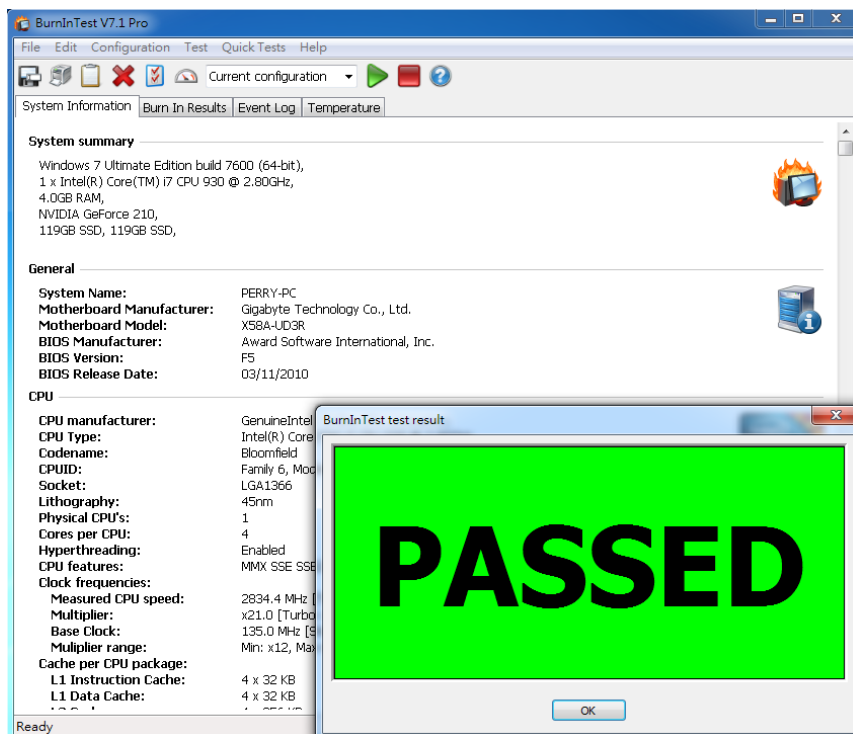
BurnInTest V7.1 Pro

File Edit Configuration Test Quick Tests Help

Current configuration

System Information | Burn In Results | Event Log | Temperature

System summary

Windows 7 Ultimate Edition build 7600 (64-bit),
1 x Intel(R) Core(TM) i7 CPU 930 @ 2.80GHz,
4.0GB RAM,
NVIDIA GeForce 210,
119GB SSD, 119GB SSD,

General

| | |
|---|---|
| System Name: | PERRY-PC |
| Motherboard Manufacturer: | Gigabyte Technology Co., Ltd. |
| Motherboard Model: | X58A-UD3R |
| BIOS Manufacturer: | Award Software International, Inc. |
| BIOS Version: | F5 |
| BIOS Release Date: | 03/11/2010 |

CPU

| | |
|---|---|
| CPU manufacturer: | GenuineIntel |
| CPU Type: | Intel(R) Core |
| Codename: | Bloomfield |
| CPUID: | Family 6, Mod |
| Socket: | LGA1366 |
| Lithography: | 45nm |
| Physical CPU's: | 1 |
| Cores per CPU: | 4 |
| Hyperthreading: | Enabled |
| CPU features: | MMX SSE SSE |
| Clock frequencies: | |
| Measured CPU speed: | 2834.4 MHz [ |
| Multiplier: | x21.0 [Turbo |
| Base Clock: | 135.0 MHz [ |
| Muliplier range: | Min: x12, Max |
| Cache per CPU package: | |
| L1 Instruction Cache: | 4 x 32 KB |
| L1 Data Cache: | 4 x 32 KB |

Ready

BurnInTest test result

PASSED

OK